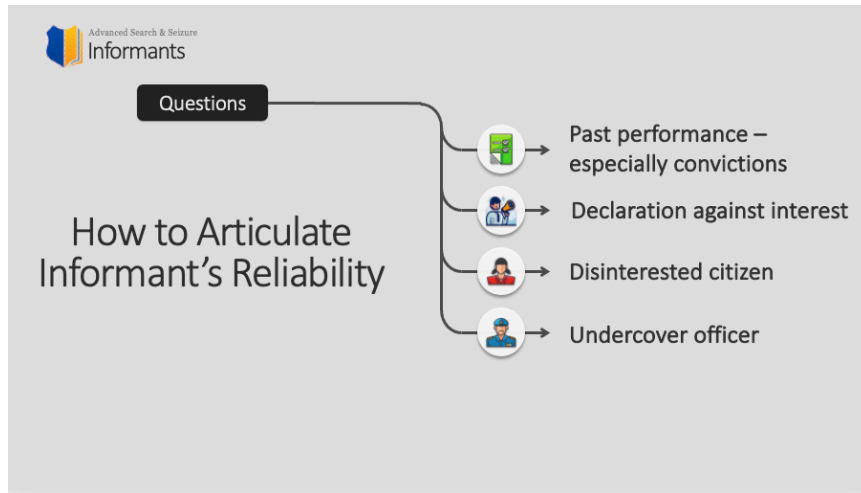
Advanced Search & Seizure
Informants

Questions

How to Articulate Informant's Reliability

Past performance – especially convictions

Declaration against interest

Disinterested citizen

Undercover officer